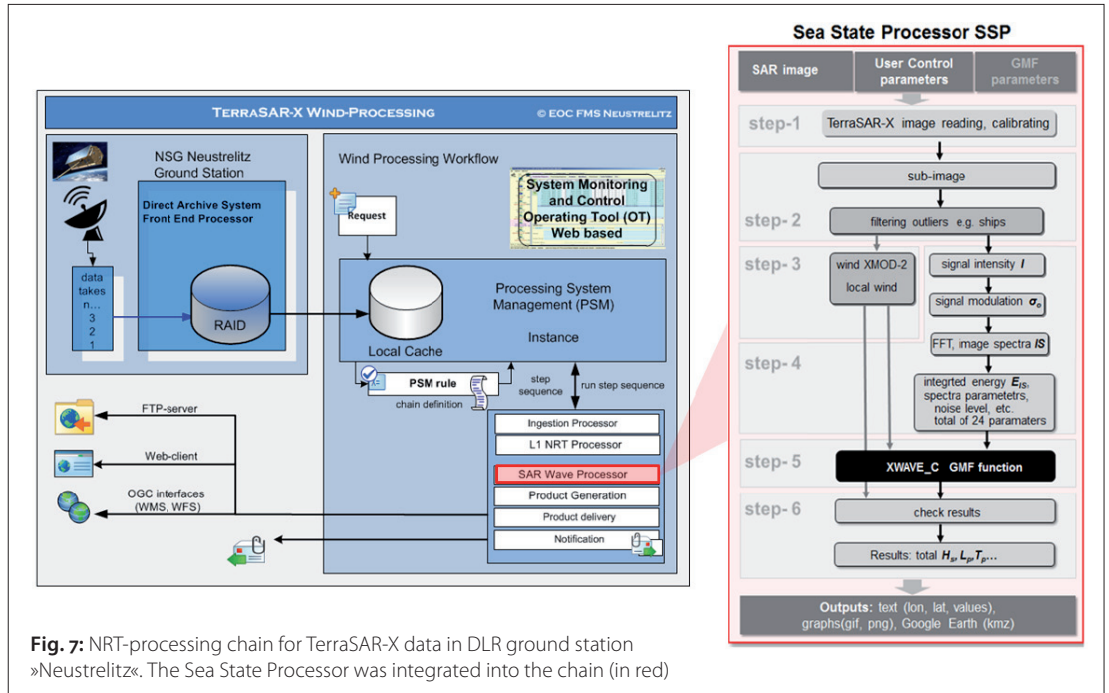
TerraSAR-X Wind-Processing
© EOC FMS Neustrelitz

NSG Neustrelitz Ground Station

Direct Archive System Front End Processor

data takes n... 3 2 1

RAID

Wind Processing Workflow

Request

System Monitoring and Control Operating Tool (OT) Web based

Processing System Management (PSM)

Instance

Local Cache

PSM rule

chain definition

step sequence

run step sequence

Ingestion Processor

L1 NRT Processor

SAR Wave Processor

Product Generation

Product delivery

Notification

FTP-server

Web-client

OGC interfaces (WMS, WFS)

Sea State Processor SSP

SAR image

User Control parameters

GMF parameters

step-1 TerraSAR-X image reading, calibrating

sub-image

step-2 filtering outliers e.g. ships

step-3 wind XMOD-2 local wind

signal intensity $I$

signal modulation $\sigma_o$

FFT, image spectra $IS$

step-4

integrted energy $E_{IS}$, spectra parametetrs, noise level, etc. total of 24 paramaters

step-5 XWAVE_C GMF function

step-6 check results

Results: total $H_s$, $L_p$, $T_p$...

Outputs: text (lon, lat, values), graphs(gif, png), Google Earth (kmz)

Fig. 7: NRT-processing chain for TerraSAR-X data in DLR ground station »Neustrelitz«. The Sea State Processor was integrated into the chain (in red)